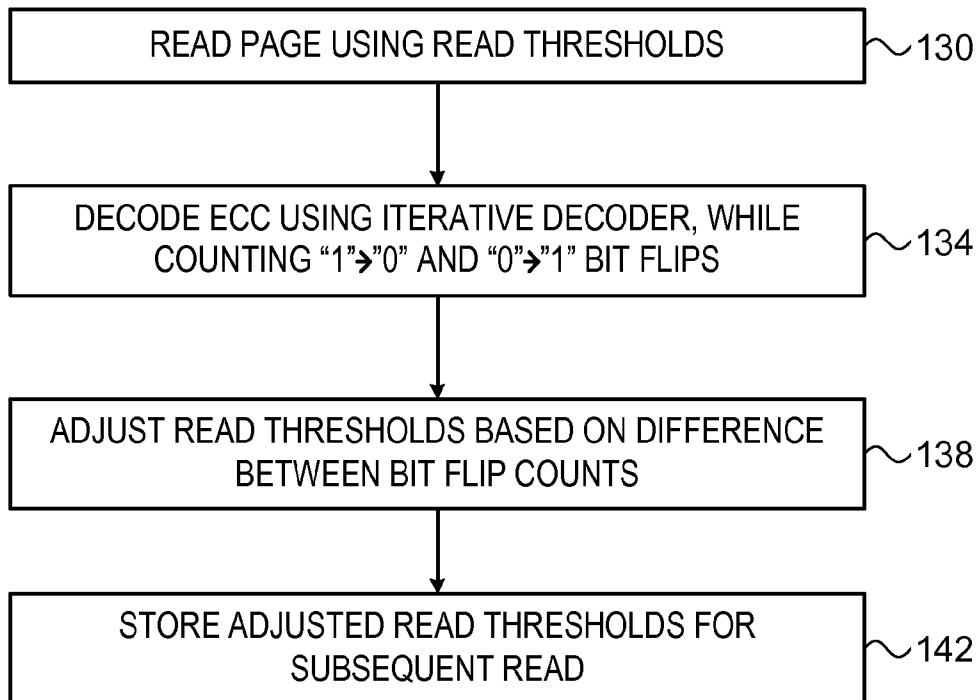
READ PAGE USING READ THRESHOLDS

130

DECODE ECC USING ITERATIVE DECODER, WHILE COUNTING “1”→”0” AND “0”→”1” BIT FLIPS

134

ADJUST READ THRESHOLDS BASED ON DIFFERENCE BETWEEN BIT FLIP COUNTS

138

STORE ADJUSTED READ THRESHOLDS FOR SUBSEQUENT READ

142